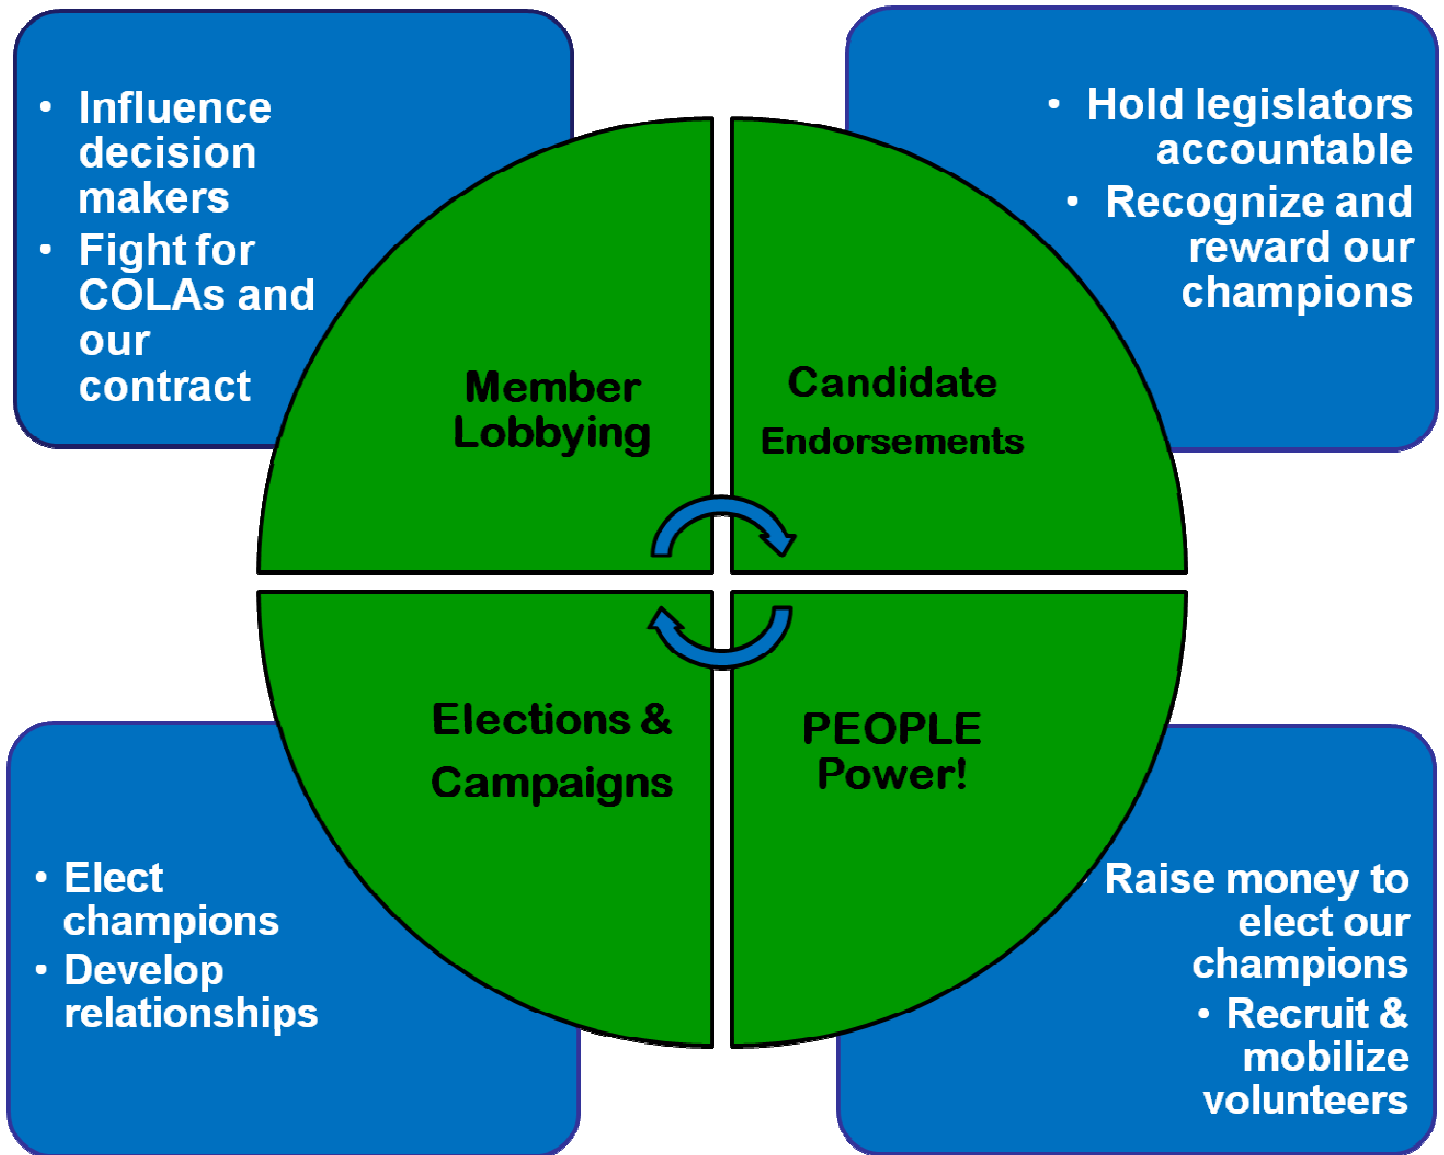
• Influence decision makers
• Fight for COLAs and our contract

• Hold legislators accountable
• Recognize and reward our champions

Member Lobbying

Candidate Endorsements

Elections & Campaigns

PEOPLE Power!

• Elect champions
• Develop relationships

Raise money to elect our champions
• Recruit & mobilize volunteers